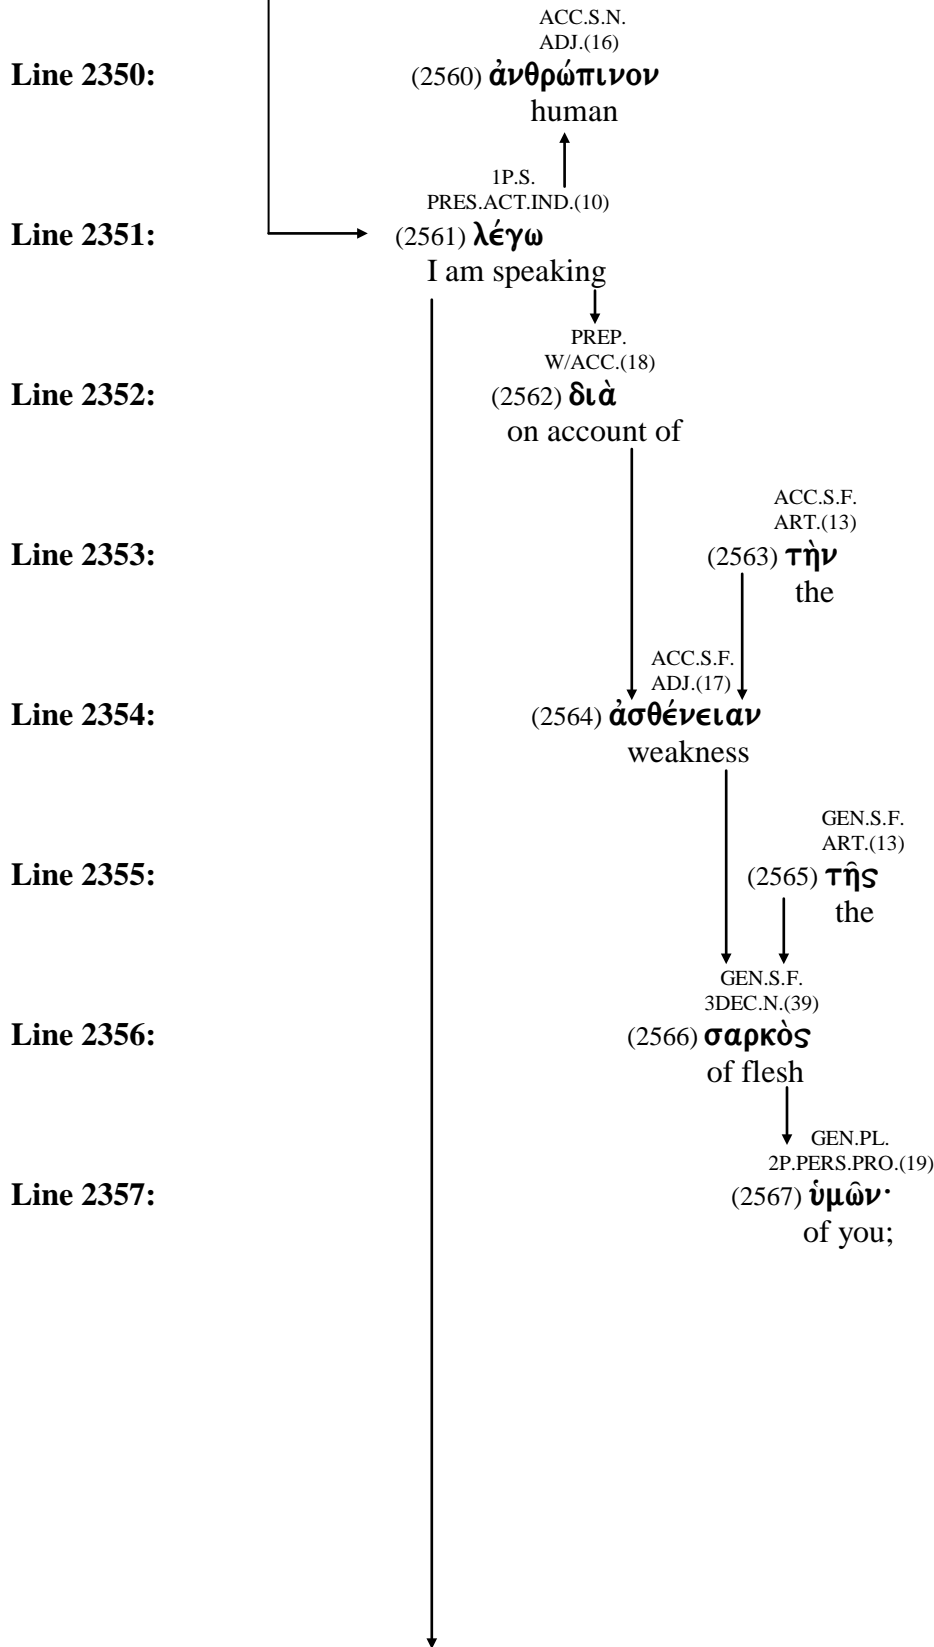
ACC.S.N.
ADJ.(16)
Line 2350: (2560) ἀνθρώπινον
human

1P.S.
PRES.ACT.IND.(10)
Line 2351: (2561) λέγω
I am speaking

PREP.
W/ACC.(18)
Line 2352: (2562) διὰ
on account of

ACC.S.F.
ART.(13)
Line 2353: (2563) τὴν
the

ACC.S.F.
ADJ.(17)
Line 2354: (2564) ἀσθένειαν
weakness

GEN.S.F.
ART.(13)
Line 2355: (2565) τῆς
the

GEN.S.F.
3DEC.N.(39)
Line 2356: (2566) σαρκὸς
of flesh

GEN.PL.
2P.PERS.PRO.(19)
Line 2357: (2567) ὑμῶν·
of you;